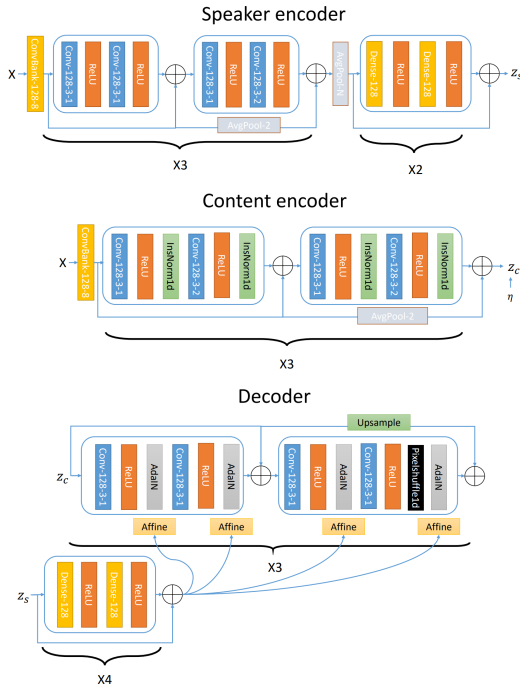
Speaker encoder

X
ConvBank-128-8
Conv-128-3-1
ReLU
Conv-128-3-1
ReLU
Conv-128-3-1
ReLU
Conv-128-3-2
ReLU
AvgPool-2
X3
AvgPool-N
Dense-128
ReLU
Dense-128
ReLU
$z_s$
X2

Content encoder

X
ConvBank-128-8
Conv-128-3-1
ReLU
InsNorm1d
Conv-128-3-2
ReLU
InsNorm1d
Conv-128-3-1
ReLU
InsNorm1d
Conv-128-3-2
ReLU
InsNorm1d
AvgPool-2
$z_c$
$\eta$
X3

Decoder

Upsample
$z_c$
Conv-128-3-1
ReLU
AdaIN
Conv-128-3-1
ReLU
AdaIN
Conv-128-3-1
ReLU
AdaIN
Conv-128-3-1
ReLU
Pixelshuffle1d
AdaIN
Affine
Affine
Affine
Affine
X3
$z_s$
Dense-128
ReLU
Dense-128
ReLU
X4